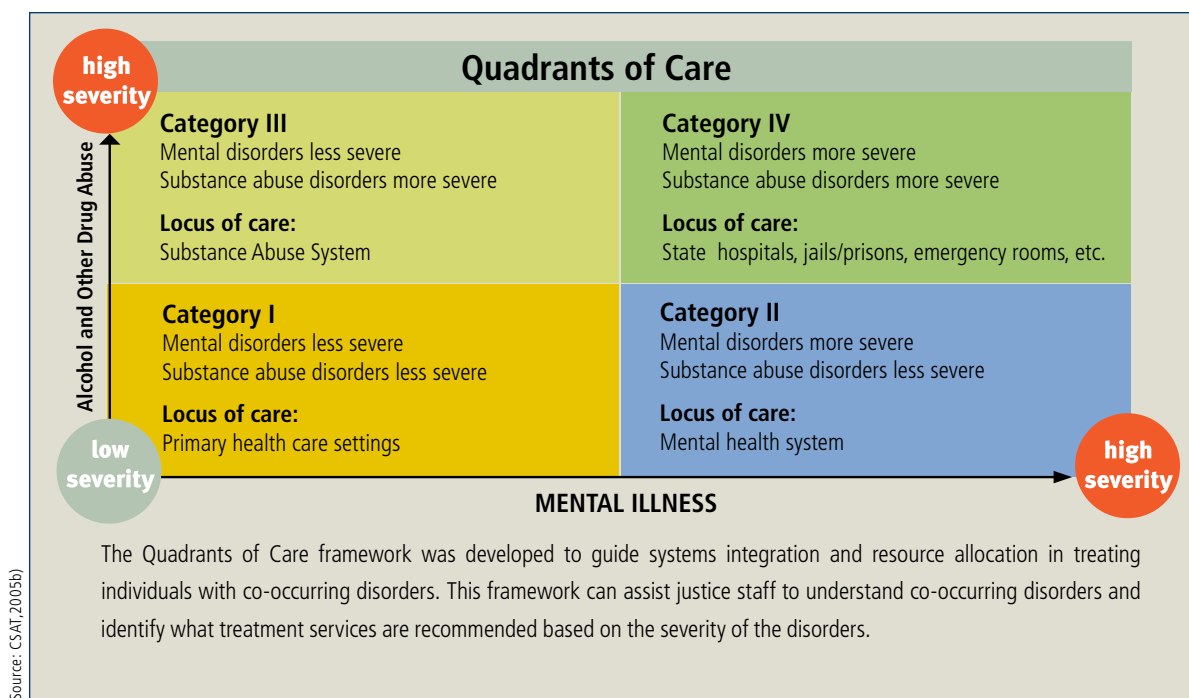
high severity

Quadrants of Care

Alcohol and Other Drug Abuse

Category III
Mental disorders less severe
Substance abuse disorders more severe

Locus of care:
Substance Abuse System

Category IV
Mental disorders more severe
Substance abuse disorders more severe

Locus of care:
State hospitals, jails/prisons, emergency rooms, etc.

Category I
Mental disorders less severe
Substance abuse disorders less severe

Locus of care:
Primary health care settings

Category II
Mental disorders more severe
Substance abuse disorders less severe

Locus of care:
Mental health system

low severity

high severity

MENTAL ILLNESS

The Quadrants of Care framework was developed to guide systems integration and resource allocation in treating individuals with co-occurring disorders. This framework can assist justice staff to understand co-occurring disorders and identify what treatment services are recommended based on the severity of the disorders.

Source: CSAT,2005b)